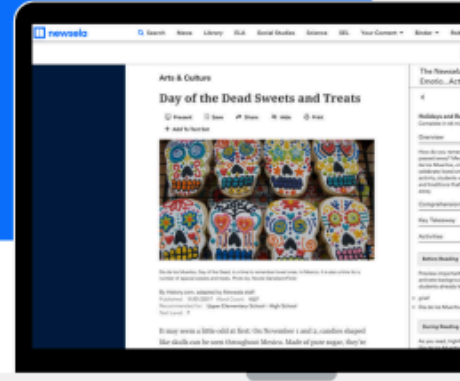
newsela

Search News Library ELA Social Studies Science SEL Your Content Binder

Arts & Culture

Day of the Dead Sweets and Treats

Present Save Share Hide Print

Add To Text Set

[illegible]

By History.com, adapted by Newsela staff

Published: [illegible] Word Count: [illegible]

Recommended for: Upper Elementary School - High School

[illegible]

It may seem a little odd at first: On November 1 and 2, candies shaped like skulls can be seen throughout Mexico. Made of pure sugar, they're

The Newsela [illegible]

Emotio...Act

Holidays and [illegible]

Overview

Comprehension

Key Takeaway

Activities

Before Reading

During Reading